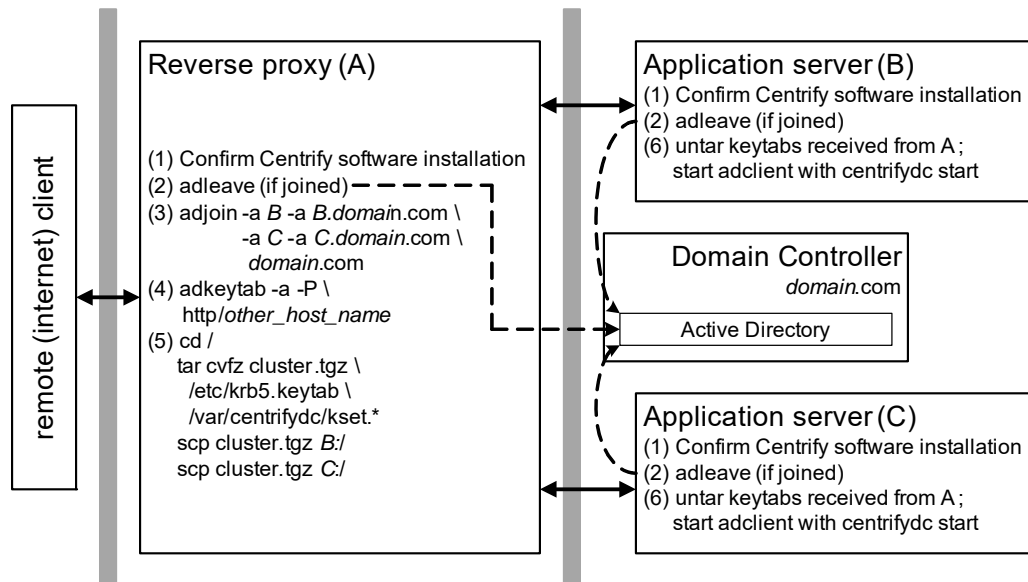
remote (internet) client

Reverse proxy (A)

(1) Confirm Centrify software installation
(2) adleave (if joined)
(3) adjoin -a *B* -a *B.domain*.com \
-a *C* -a *C.domain*.com \
*domain*.com
(4) adkeytab -a -P \
http/*other_host_name*
(5) cd /
tar cvfz cluster.tgz \
/etc/krb5.keytab \
/var/centrifydc/kset.*
scp cluster.tgz *B*:/
scp cluster.tgz *C*:/

Application server (B)
(1) Confirm Centrify software installation
(2) adleave (if joined)
(6) untar keytabs received from A ;
start adclient with centrifydc start

Domain Controller
*domain*.com
Active Directory

Application server (C)
(1) Confirm Centrify software installation
(2) adleave (if joined)
(6) untar keytabs received from A ;
start adclient with centrifydc start